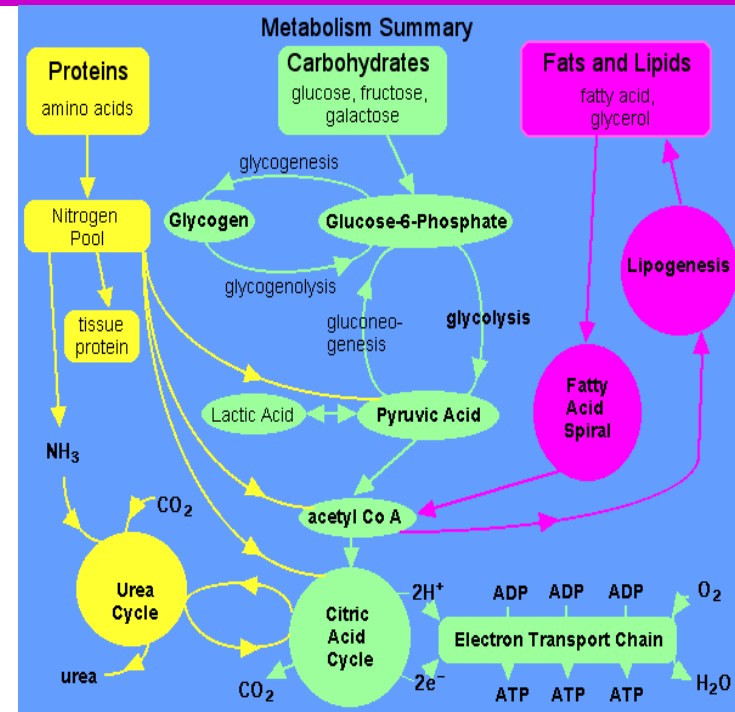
Metabolism Summary

Proteins
amino acids

Carbohydrates
glucose, fructose, galactose

Fats and Lipids
fatty acid, glycerol

glycogenesis

Nitrogen Pool

Glycogen

Glucose-6-Phosphate

Lipogenesis

glycogenolysis

tissue protein

gluconeogenesis

glycolysis

Fatty Acid Spiral

Lactic Acid

Pyruvic Acid

$NH_3$

$CO_2$

acetyl Co A

Urea Cycle

Citric Acid Cycle

$2H^+$

ADP ADP ADP

$O_2$

Electron Transport Chain

urea

$CO_2$

$2e^-$

ATP ATP ATP

$H_2O$